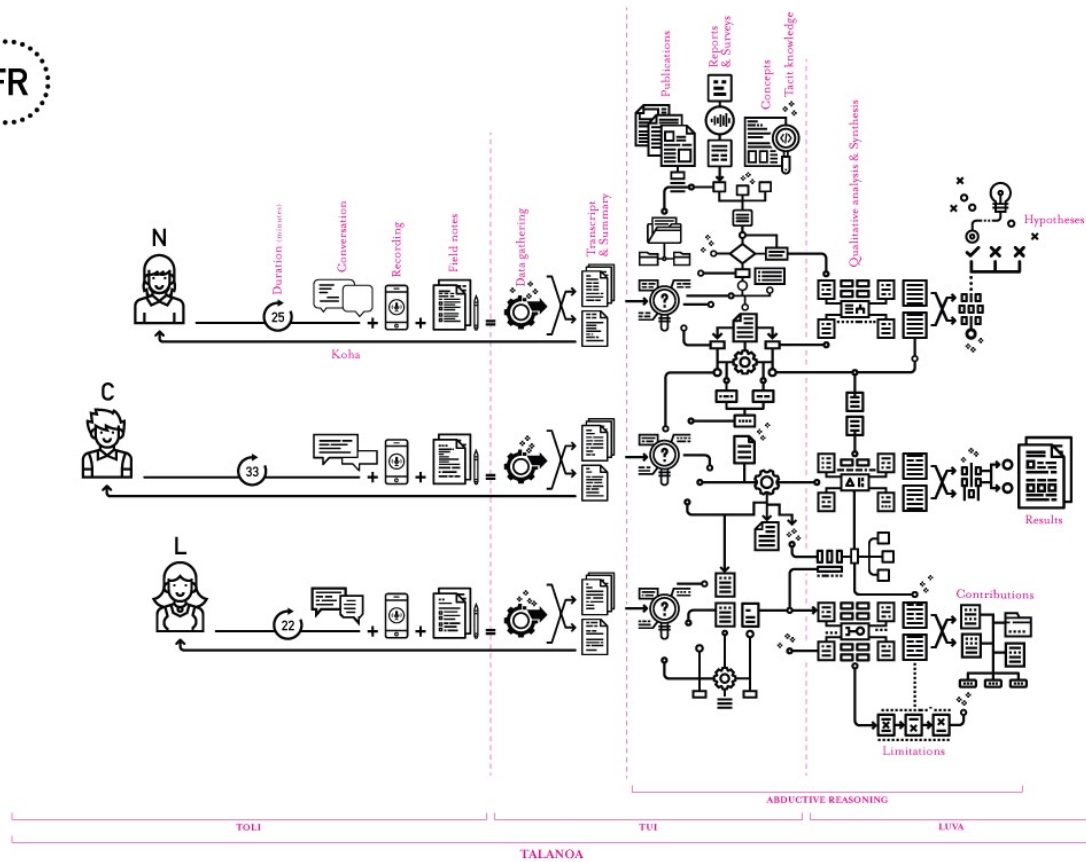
FR

Publications

Reports & Surveys

Concepts

Tacit knowledge

Qualitative analysis & Synthesis

Hypotheses

N

Duration (minutes)

Conversation

Recording

Field notes

Data gathering

Transcript & Summary

25

+ + =

Koha

C

33

+ + =

Results

L

22

+ + =

Contributions

Limitations

ABDUCTIVE REASONING

TOLI

TUI

LUVA

TALANOA